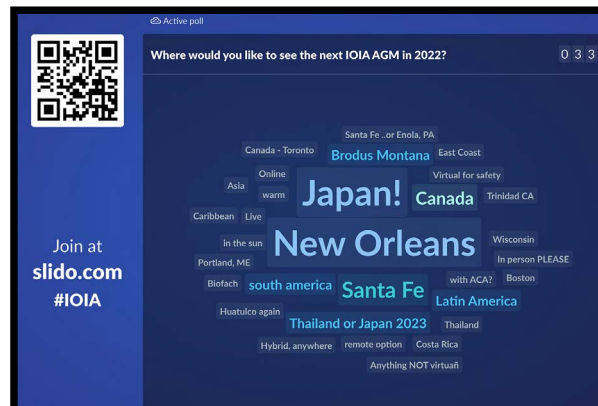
Active poll

Where would you like to see the next IOIA AGM in 2022?

0 3 3

Join at
slido.com
#IOIA

Santa Fe ..or Enola, PA
Canada - Toronto
Brodus Montana
East Coast
Online
Virtual for safety
Asia
warm
Japan!
Canada
Trinidad CA
Caribbean
Live
in the sun
New Orleans
Wisconsin
Portland, ME
In person PLEASE
Biofach
south america
Santa Fe
with ACA?
Boston
Latin America
Huatulco again
Thailand or Japan 2023
Thailand
Hybrid, anywhere
remote option
Costa Rica
Anything NOT virtuañ